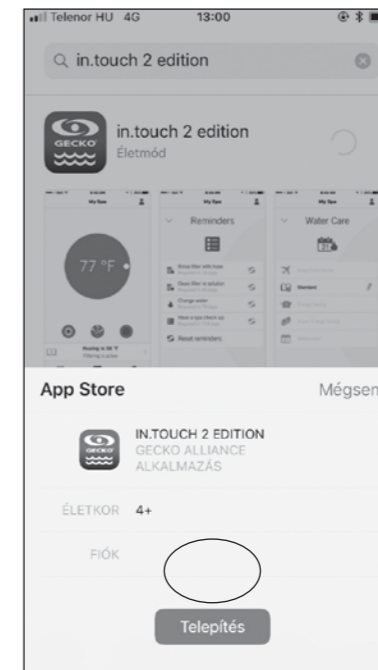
Telenor HU 4G 13:00

in.touch 2 edition

GECKO

in.touch 2 edition
Életmód

My Spa

77 °F

Heating to 98 °F
Filtering is active

My Spa

Reminders

Rinse filter with hose

Clean filter in solution

Change water

Have a spa check up

Reset reminders

My Spa

Water Care

Standard

App Store

Mégsem

GECKO

IN.TOUCH 2 EDITION
GECKO ALLIANCE
ALKALMAZÁS

ÉLETKOR 4+

FIÓK

Telepítés